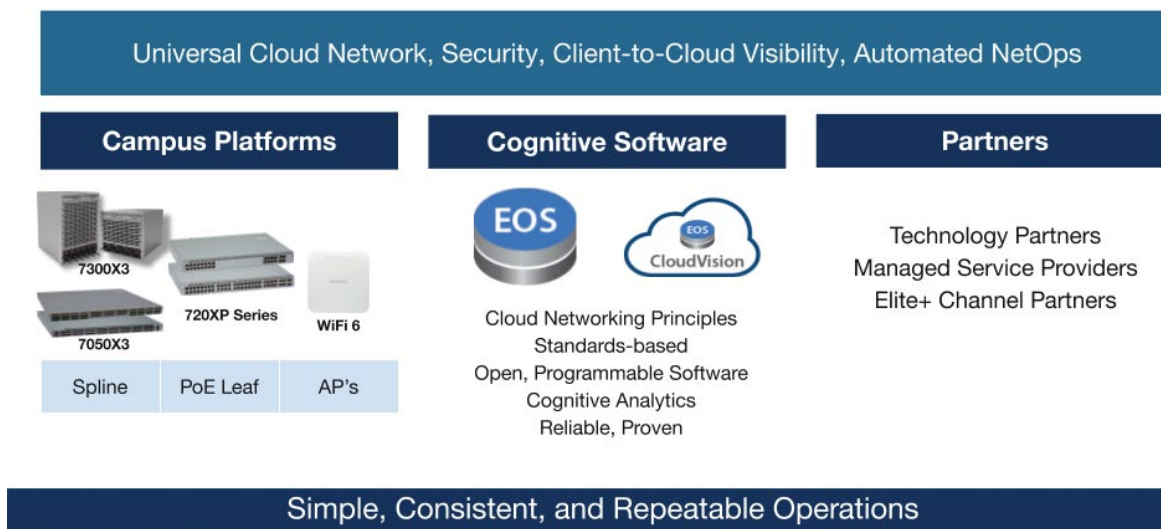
Universal Cloud Network, Security, Client-to-Cloud Visibility, Automated NetOps

Campus Platforms

7300X3
720XP Series
WiFi 6
7050X3

| Spline | PoE Leaf | AP's |
|---|---|---|

Cognitive Software

EOS
EOS
CloudVision

Cloud Networking Principles
Standards-based
Open, Programmable Software
Cognitive Analytics
Reliable, Proven

Partners

Technology Partners
Managed Service Providers
Elite+ Channel Partners

Simple, Consistent, and Repeatable Operations